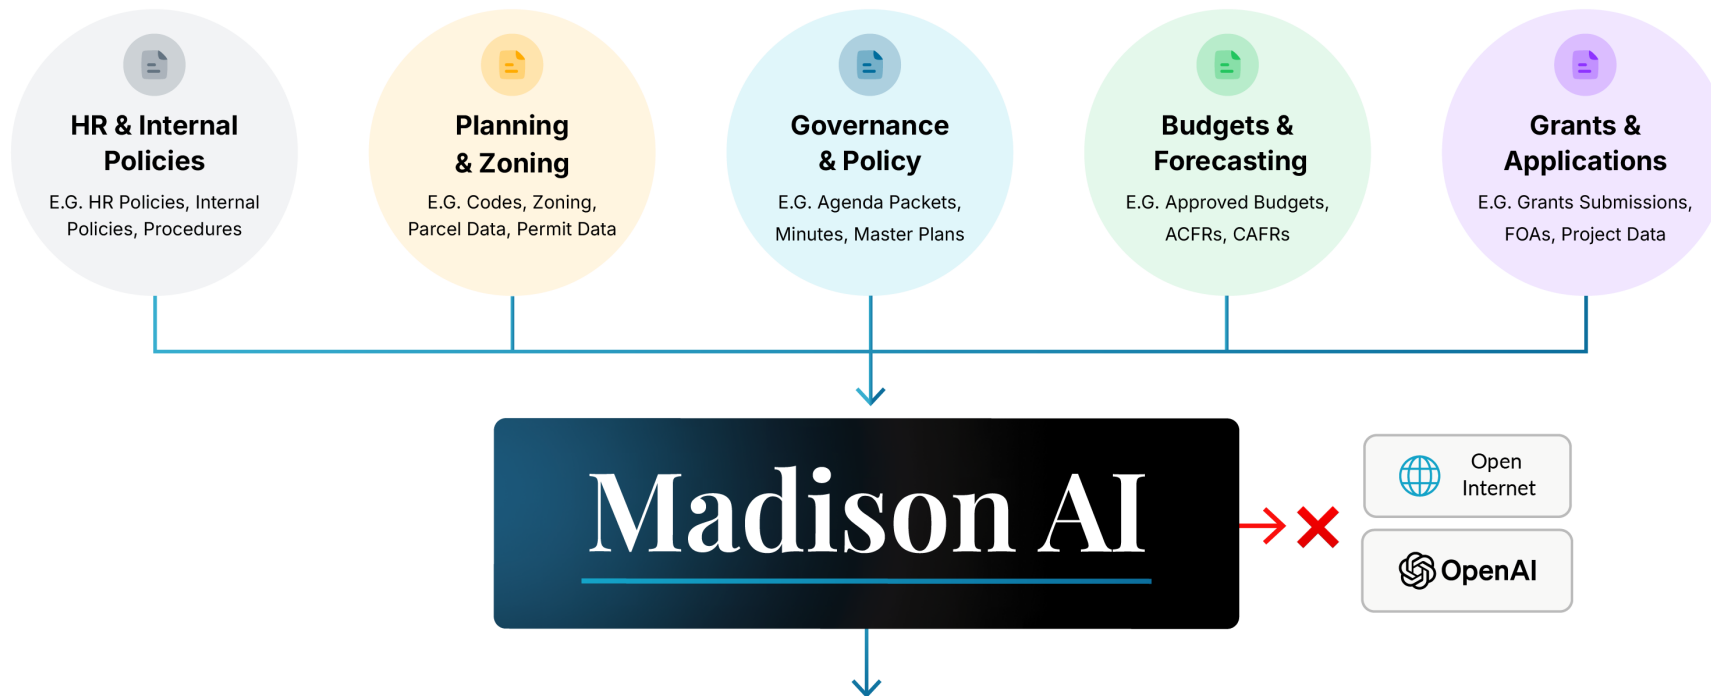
HR & Internal Policies

E.G. HR Policies, Internal Policies, Procedures

Planning & Zoning

E.G. Codes, Zoning, Parcel Data, Permit Data

Governance & Policy

E.G. Agenda Packets, Minutes, Master Plans

Budgets & Forecasting

E.G. Approved Budgets, ACFRs, CAFRs

Grants & Applications

E.G. Grants Submissions, FOAs, Project Data

Madison AI

Open Internet

OpenAI